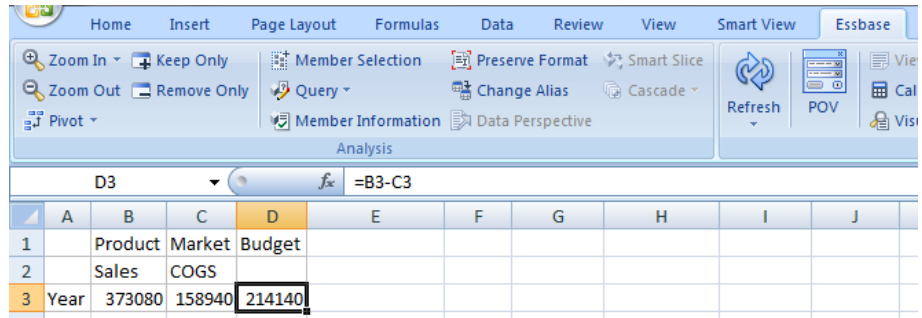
Home Insert Page Layout Formulas Data Review View Smart View Essbase

Zoom In Keep Only Member Selection Preserve Format Smart Slice
Zoom Out Remove Only Query Change Alias Cascade
Pivot Member Information Data Perspective
Analysis

Refresh POV

Vie
Cal
Visu

D3 $f_x$ =B3-C3

|   | A | B | C | D | E | F | G | H | I | J |
|---|---|---|---|---|---|---|---|---|---|---|
| 1 |   | Product | Market | Budget |   |   |   |   |   |   |
| 2 |   | Sales | COGS |   |   |   |   |   |   |   |
| 3 | Year | 373080 | 158940 | 214140 |   |   |   |   |   |   |